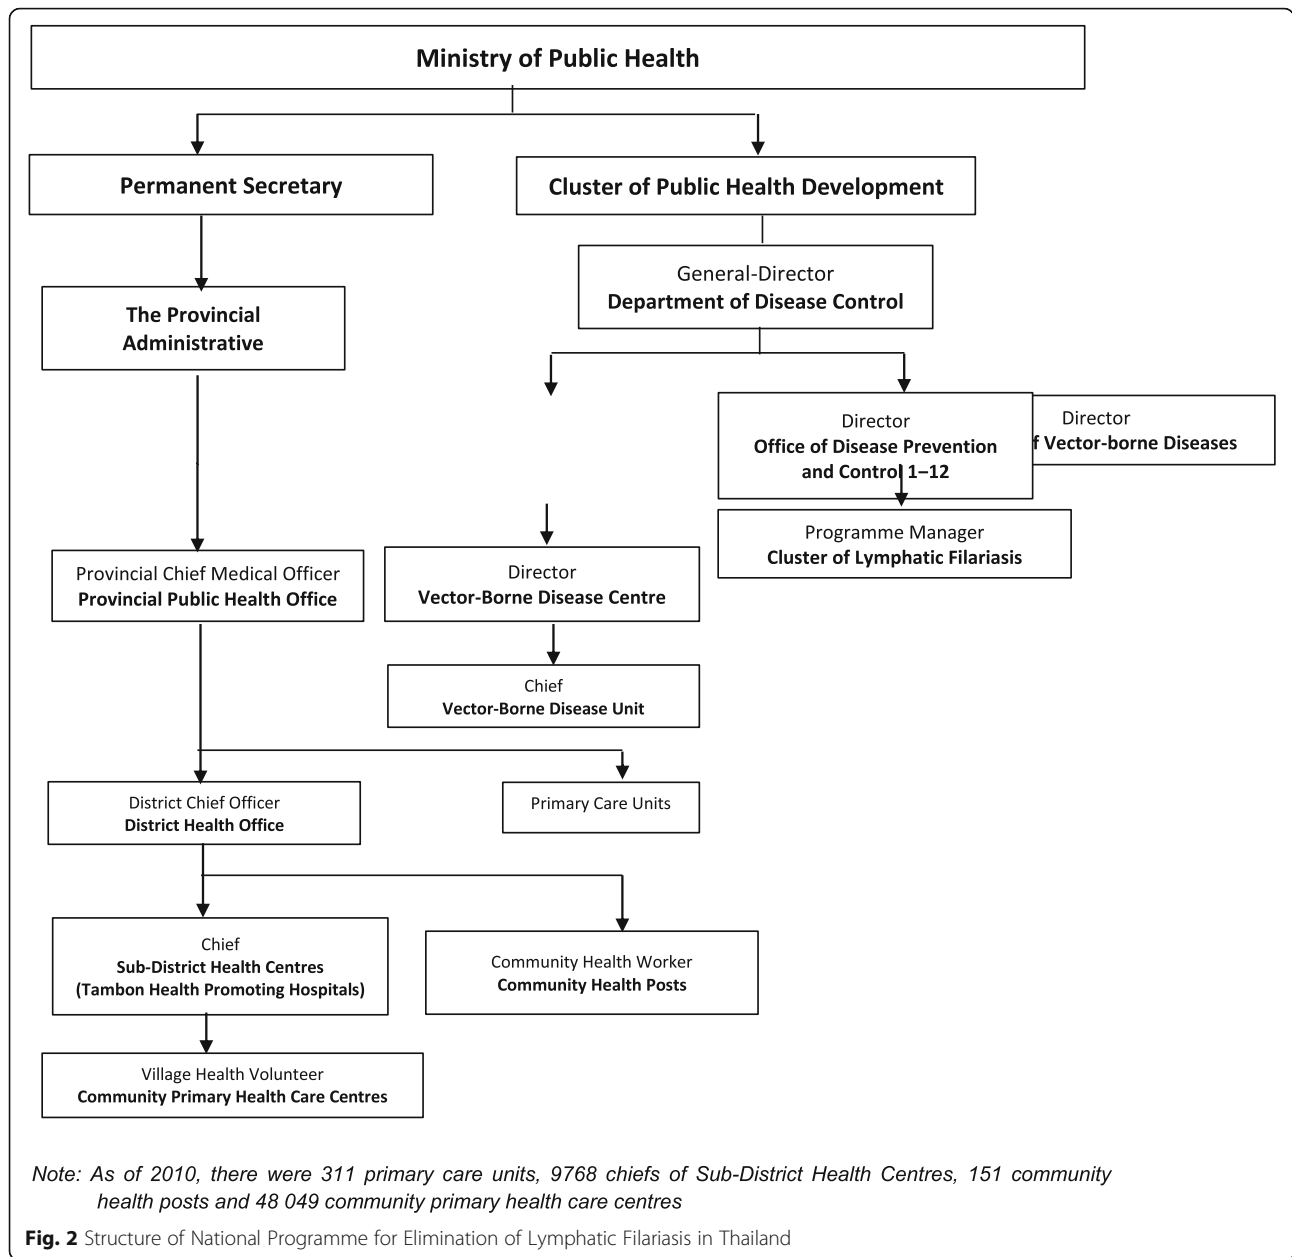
Ministry of Public Health

Permanent Secretary

Cluster of Public Health Development

General-Director
Department of Disease Control

The Provincial Administrative

Director
Office of Disease Prevention and Control 1–12

Director
f Vector-borne Diseases

Programme Manager
Cluster of Lymphatic Filariasis

Provincial Chief Medical Officer
Provincial Public Health Office

Director
Vector-Borne Disease Centre

Chief
Vector-Borne Disease Unit

District Chief Officer
District Health Office

Primary Care Units

Chief
Sub-District Health Centres
(Tambon Health Promoting Hospitals)

Community Health Worker
Community Health Posts

Village Health Volunteer
Community Primary Health Care Centres

Note: As of 2010, there were 311 primary care units, 9768 chiefs of Sub-District Health Centres, 151 community health posts and 48 049 community primary health care centres

Fig. 2 Structure of National Programme for Elimination of Lymphatic Filariasis in Thailand